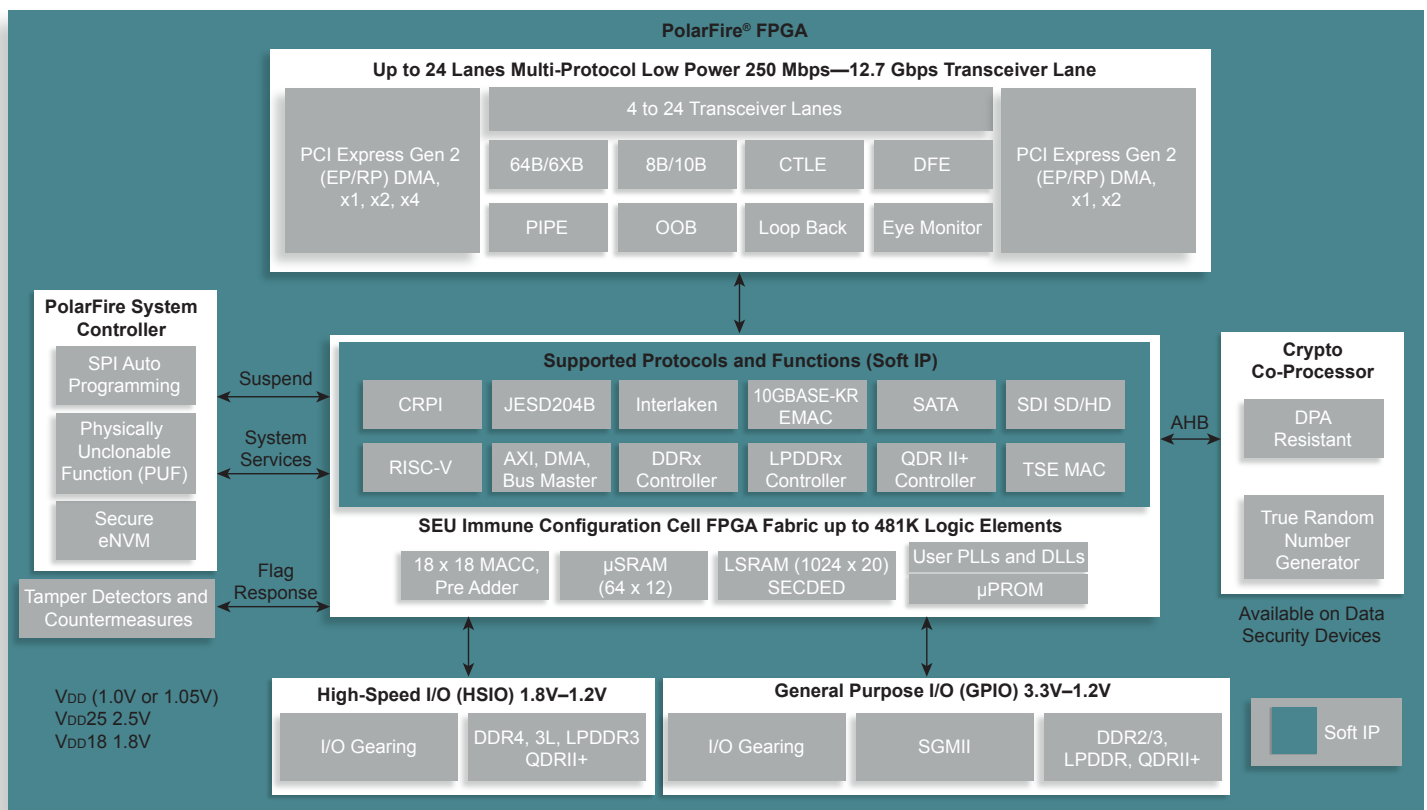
PolarFire® FPGA

Up to 24 Lanes Multi-Protocol Low Power 250 Mbps—12.7 Gbps Transceiver Lane

PCI Express Gen 2 (EP/RP) DMA, x1, x2, x4

4 to 24 Transceiver Lanes

64B/6XB

8B/10B

CTLE

DFE

PIPE

OOB

Loop Back

Eye Monitor

PCI Express Gen 2 (EP/RP) DMA, x1, x2

PolarFire System Controller

SPI Auto Programming

Physically Unclonable Function (PUF)

Secure eNVM

Suspend

System Services

Flag Response

Tamper Detectors and Countermeasures

Supported Protocols and Functions (Soft IP)

CRPI

JESD204B

Interlaken

10GBASE-KR EMAC

SATA

SDI SD/HD

RISC-V

AXI, DMA, Bus Master

DDRx Controller

LPDDRx Controller

QDR II+ Controller

TSE MAC

SEU Immune Configuration Cell FPGA Fabric up to 481K Logic Elements

18 x 18 MACC, Pre Adder

µSRAM (64 x 12)

LSRAM (1024 x 20) SECDED

User PLLs and DLLs

µPROM

AHB

Crypto Co-Processor

DPA Resistant

True Random Number Generator

Available on Data Security Devices

VDD (1.0V or 1.05V)
VDD25 2.5V
VDD18 1.8V

High-Speed I/O (HSIO) 1.8V–1.2V

I/O Gearing

DDR4, 3L, LPDDR3 QDRII+

General Purpose I/O (GPIO) 3.3V–1.2V

I/O Gearing

SGMII

DDR2/3, LPDDR, QDRII+

Soft IP